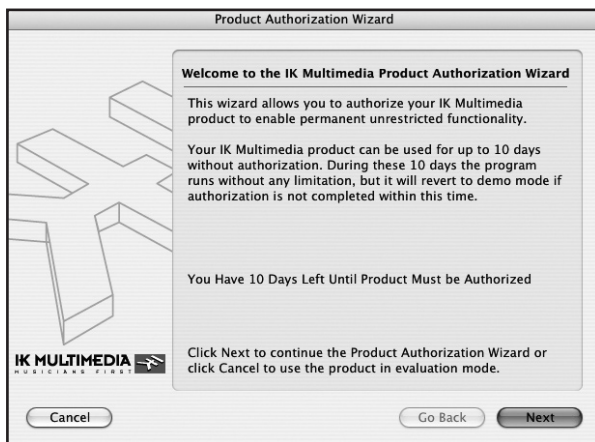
Product Authorization Wizard

Welcome to the IK Multimedia Product Authorization Wizard

This wizard allows you to authorize your IK Multimedia product to enable permanent unrestricted functionality.

Your IK Multimedia product can be used for up to 10 days without authorization. During these 10 days the program runs without any limitation, but it will revert to demo mode if authorization is not completed within this time.

You Have 10 Days Left Until Product Must be Authorized

IK MULTIMEDIA
MUSICIANS FIRST

Click Next to continue the Product Authorization Wizard or click Cancel to use the product in evaluation mode.

Cancel

Go Back

Next